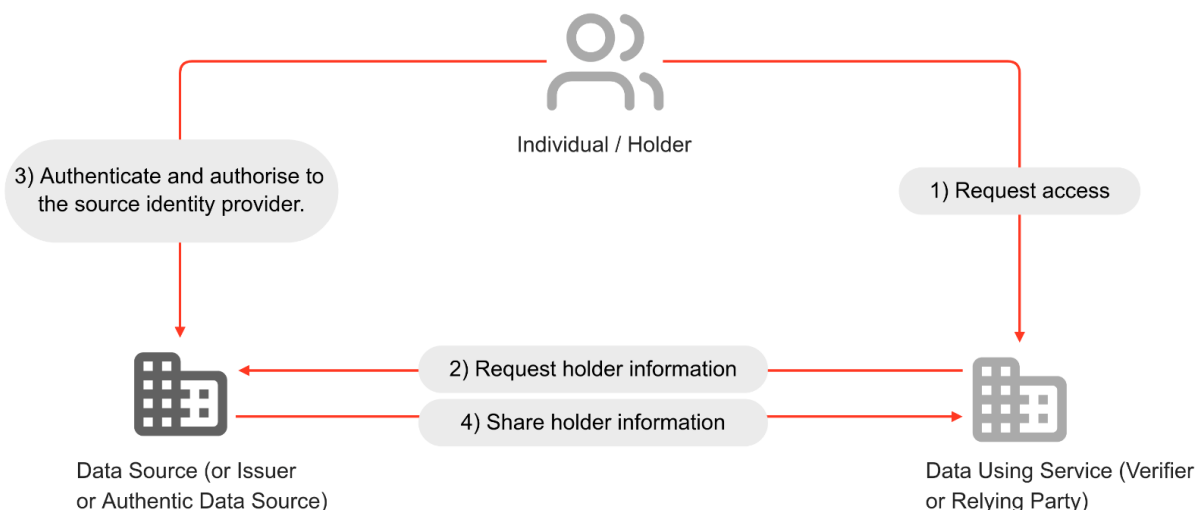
Individual / Holder

3) Authenticate and authorise to the source identity provider.

1) Request access

2) Request holder information

4) Share holder information

Data Source (or Issuer or Authentic Data Source)

Data Using Service (Verifier or Relying Party)